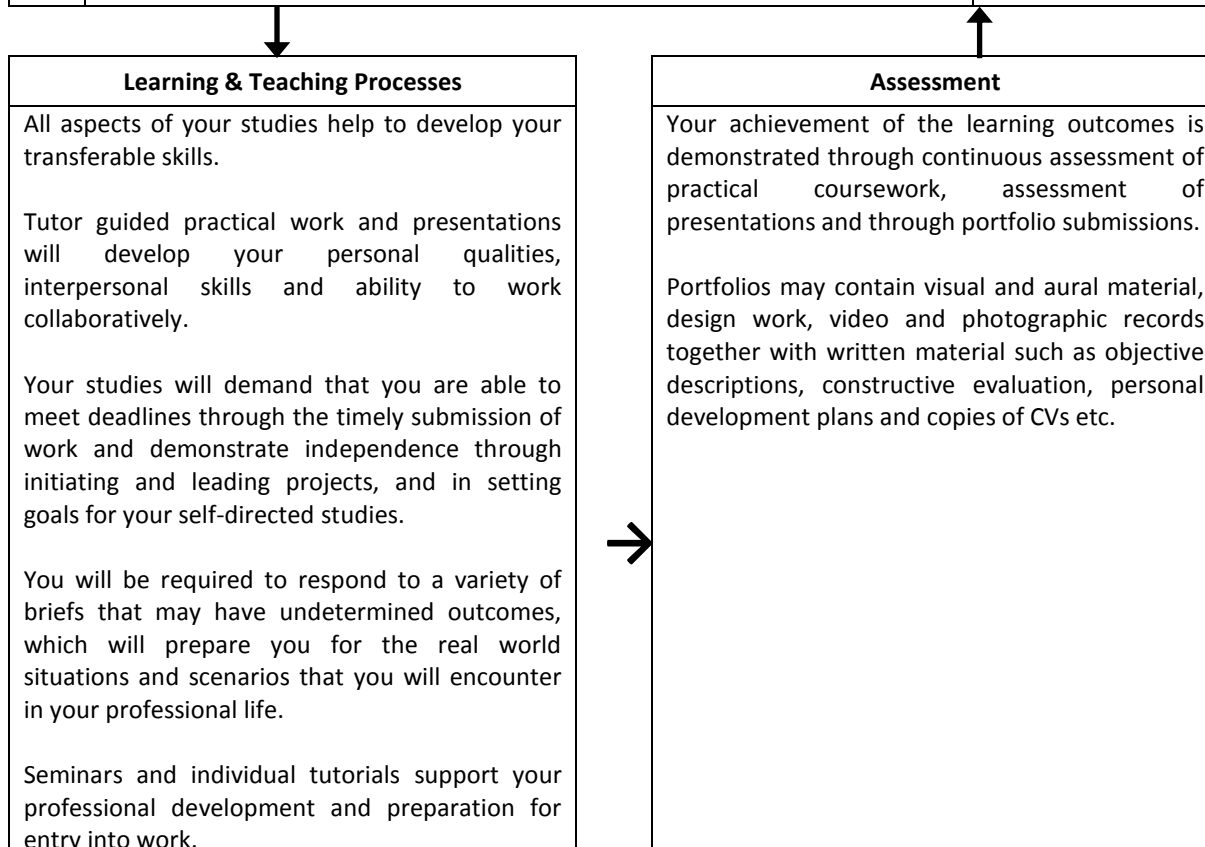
**Learning & Teaching Processes**

All aspects of your studies help to develop your transferable skills.

Tutor guided practical work and presentations will develop your personal qualities, interpersonal skills and ability to work collaboratively.

Your studies will demand that you are able to meet deadlines through the timely submission of work and demonstrate independence through initiating and leading projects, and in setting goals for your self-directed studies.

You will be required to respond to a variety of briefs that may have undetermined outcomes, which will prepare you for the real world situations and scenarios that you will encounter in your professional life.

Seminars and individual tutorials support your professional development and preparation for entry into work.

→

**Assessment**

Your achievement of the learning outcomes is demonstrated through continuous assessment of practical coursework, assessment of presentations and through portfolio submissions.

Portfolios may contain visual and aural material, design work, video and photographic records together with written material such as objective descriptions, constructive evaluation, personal development plans and copies of CVs etc.